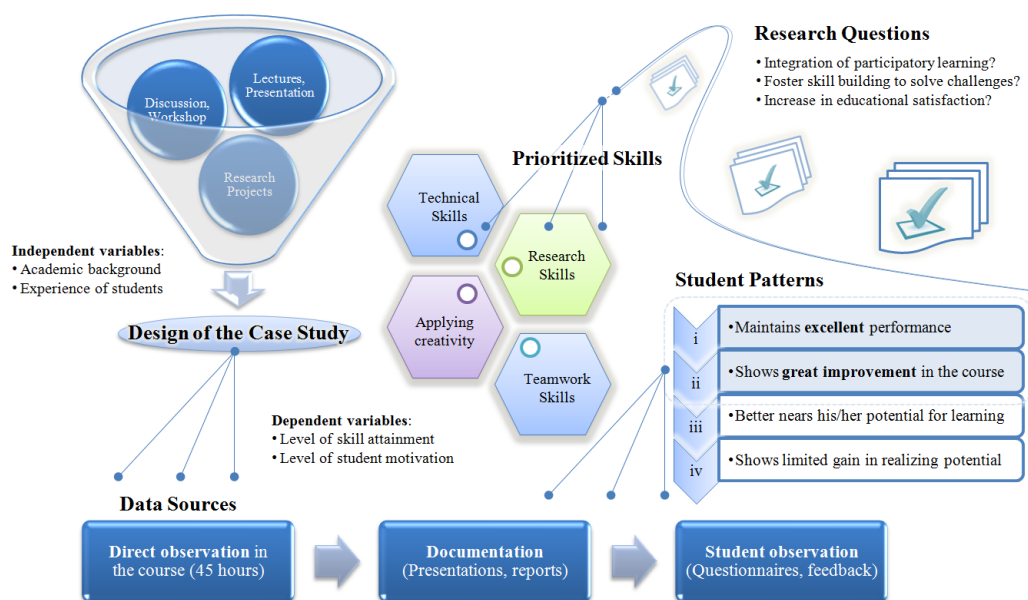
Discussion, Workshop

Lectures, Presentation

Research Projects

Research Questions

• Integration of participatory learning?
• Foster skill building to solve challenges?
• Increase in educational satisfaction?

Prioritized Skills

Technical Skills

Research Skills

Applying creativity

Teamwork Skills

Independent variables:
• Academic background
• Experience of students

Design of the Case Study

Dependent variables:
• Level of skill attainment
• Level of student motivation

Student Patterns

i •Maintains **excellent** performance

ii •Shows **great improvement** in the course

iii •Better nears his/her potential for learning

iv •Shows limited gain in realizing potential

Data Sources

Direct observation in the course (45 hours)

Documentation (Presentations, reports)

Student observation (Questionnaires, feedback)